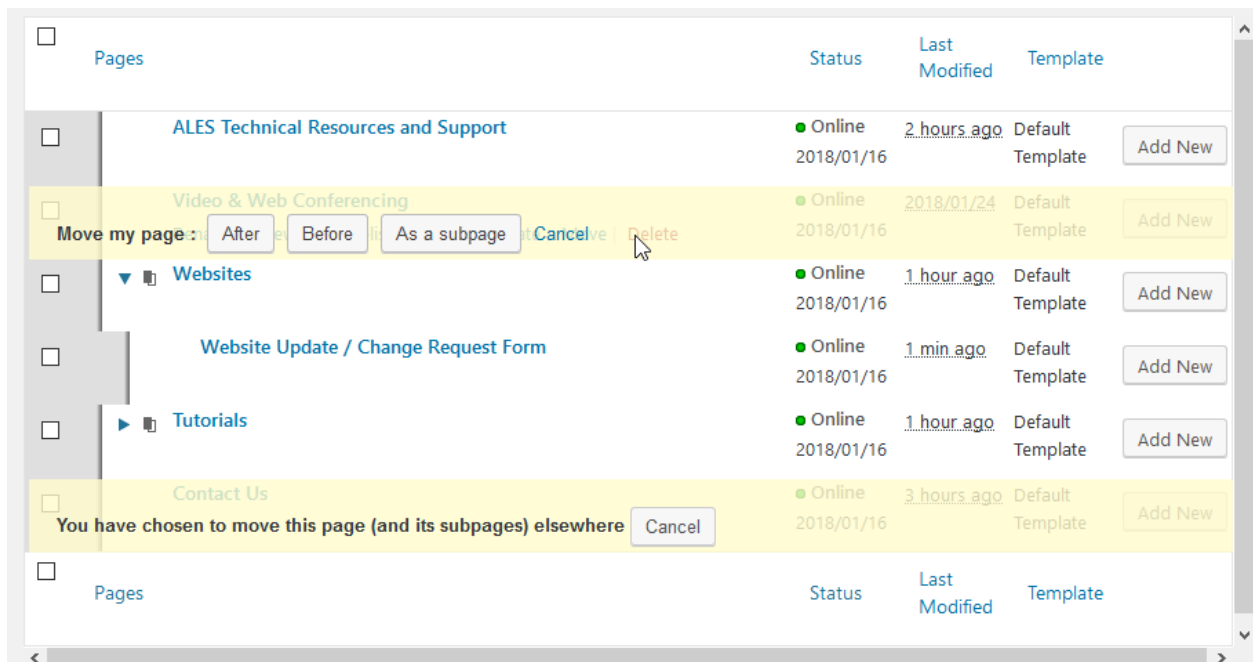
| | Pages | Status | Last Modified | Template | |
|---|---|---|---|---|---|
| ☐ | ALES Technical Resources and Support | Online 2018/01/16 | 2 hours ago | Default Template | Add New |
| ☐ | Video & Web Conferencing | Online 2018/01/16 | 2018/01/24 | Default Template | Add New |
| ☐ | Websites | Online 2018/01/16 | 1 hour ago | Default Template | Add New |
| ☐ | Website Update / Change Request Form | Online 2018/01/16 | 1 min ago | Default Template | Add New |
| ☐ | Tutorials | Online 2018/01/16 | 1 hour ago | Default Template | Add New |
| ☐ | Contact Us | Online 2018/01/16 | 3 hours ago | Default Template | Add New |
| ☐ | Pages | Status | Last Modified | Template | |

Move my page : After Before As a subpage Cancel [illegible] Delete

You have chosen to move this page (and its subpages) elsewhere Cancel